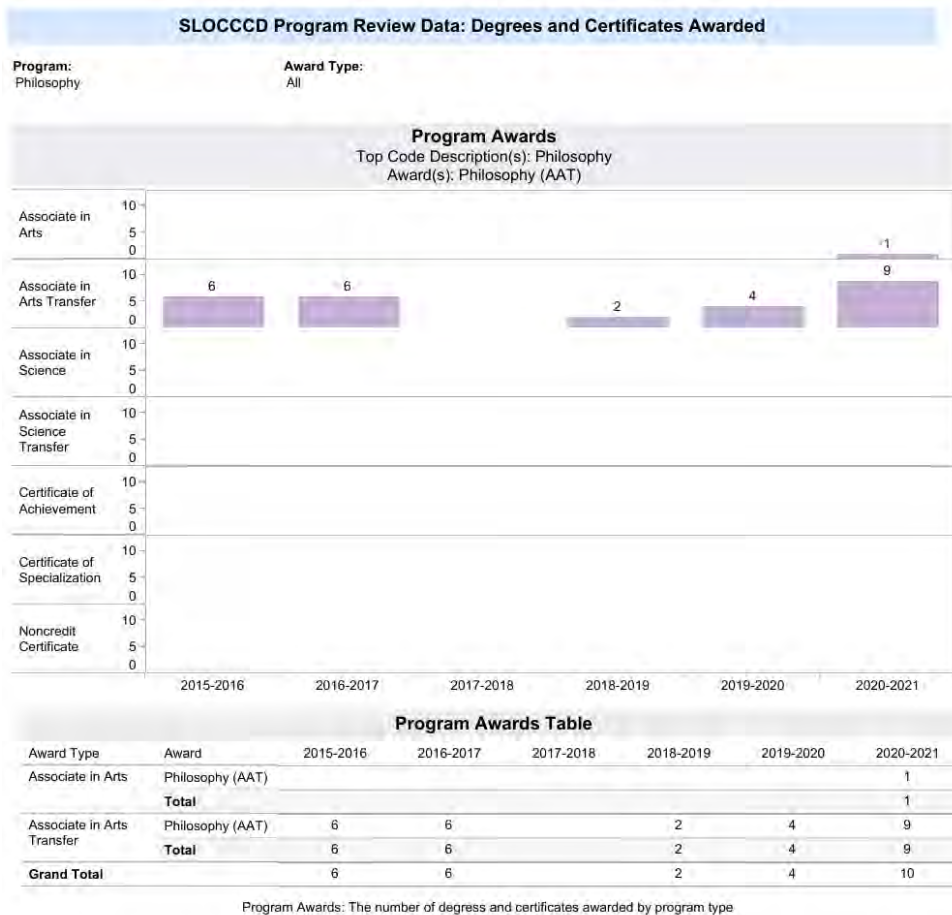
SLOCCCD Program Review Data: Degrees and Certificates Awarded

Program:
Philosophy

Award Type:
All

Program Awards
Top Code Description(s): Philosophy
Award(s): Philosophy (AAT)

Associate in Arts
10
5
0
1

Associate in Arts Transfer
10
5
0
6
6
2
4
9

Associate in Science
10
5
0

Associate in Science Transfer
10
5
0

Certificate of Achievement
10
5
0

Certificate of Specialization
10
5
0

Noncredit Certificate
10
5
0

2015-2016 2016-2017 2017-2018 2018-2019 2019-2020 2020-2021

Program Awards Table

| Award Type | Award | 2015-2016 | 2016-2017 | 2017-2018 | 2018-2019 | 2019-2020 | 2020-2021 |
|---|---|---|---|---|---|---|---|
| Associate in Arts | Philosophy (AAT) | | | | | | 1 |
| | Total | | | | | | 1 |
| Associate in Arts Transfer | Philosophy (AAT) | 6 | 6 | | 2 | 4 | 9 |
| | Total | 6 | 6 | | 2 | 4 | 9 |
| Grand Total | | 6 | 6 | | 2 | 4 | 10 |

Program Awards: The number of degress and certificates awarded by program type